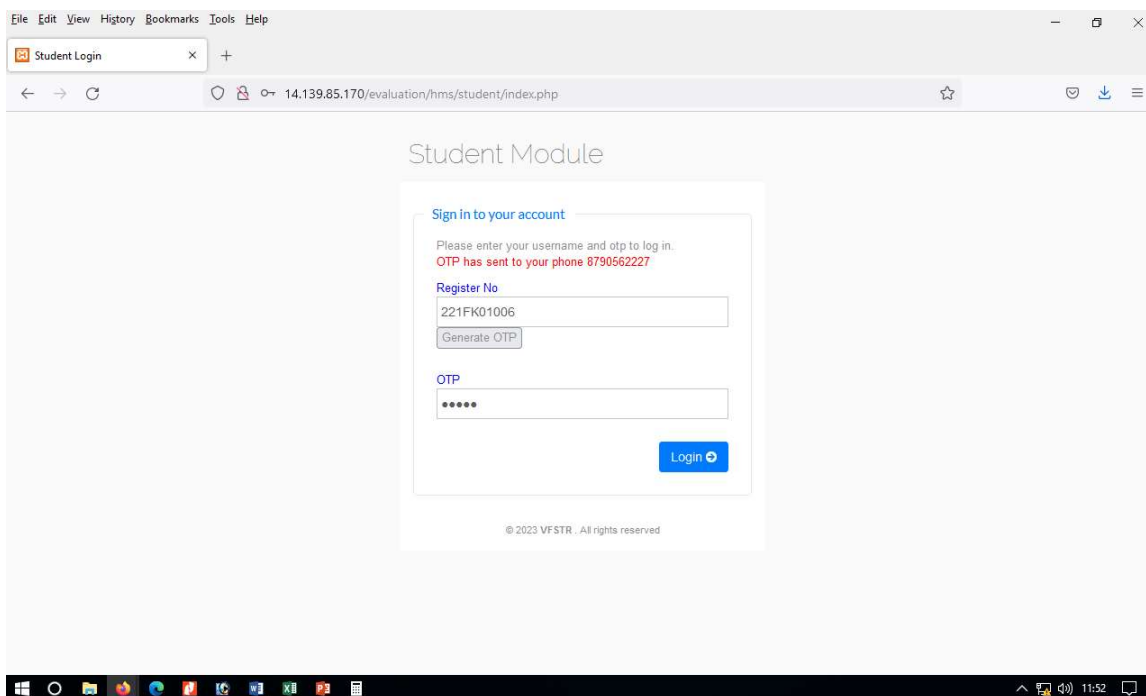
File Edit View History Bookmarks Tools Help

Student Login

14.139.85.170/evaluation/hms/student/index.php

Student Module

Sign in to your account

Please enter your username and otp to log in.
OTP has sent to your phone 8790562227

Register No

221FK01006

Generate OTP

OTP

•••••

Login

© 2023 VFSTR . All rights reserved

11:52